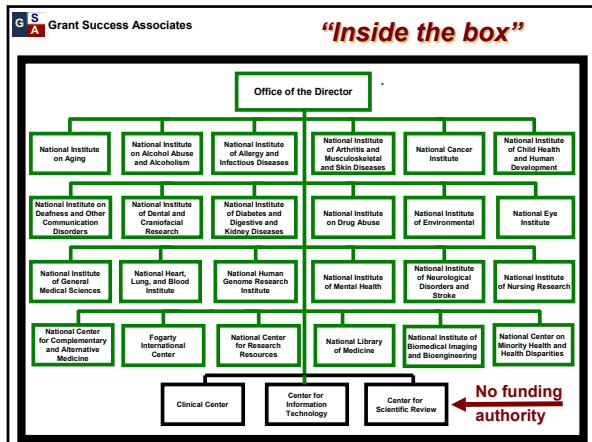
G S A Grant Success Associates

"Inside the box"

Office of the Director

National Institute on Aging

National Institute on Alcohol Abuse and Alcoholism

National Institute of Allergy and Infectious Diseases

National Institute of Arthritis and Musculoskeletal and Skin Diseases

National Cancer Institute

National Institute of Child Health and Human Development

National Institute on Deafness and Other Communication Disorders

National Institute of Dental and Craniofacial Research

National Institute of Diabetes and Digestive and Kidney Diseases

National Institute on Drug Abuse

National Institute of Environmental

National Eye Institute

National Institute of General Medical Sciences

National Heart, Lung, and Blood Institute

National Human Genome Research Institute

National Institute of Mental Health

National Institute of Neurological Disorders and Stroke

National Institute of Nursing Research

National Center for Complementary and Alternative Medicine

Fogarty International Center

National Center for Research Resources

National Library of Medicine

National Institute of Biomedical Imaging and Bioengineering

National Center on Minority Health and Health Disparities

Clinical Center

Center for Information Technology

Center for Scientific Review

No funding authority